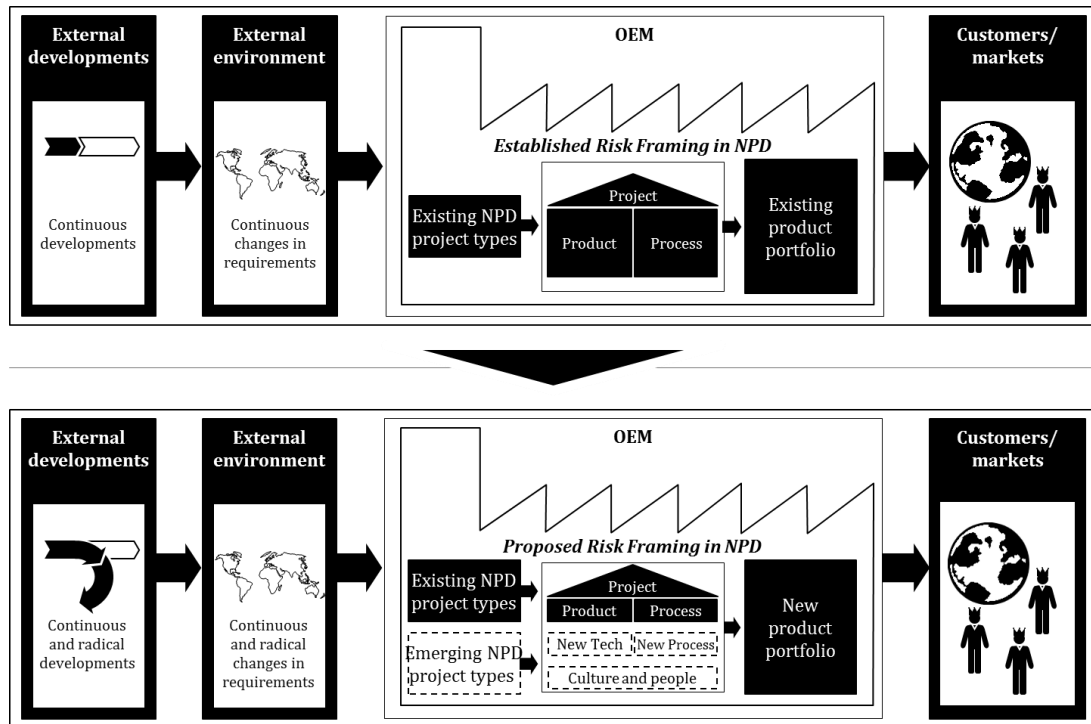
External developments

Continuous developments

External environment

Continuous changes in requirements

OEM

Established Risk Framing in NPD

Existing NPD project types

Project

Product

Process

Existing product portfolio

Customers/ markets

External developments

Continuous and radical developments

External environment

Continuous and radical changes in requirements

OEM

Proposed Risk Framing in NPD

Existing NPD project types

Emerging NPD project types

Project

Product

Process

New Tech

New Process

Culture and people

New product portfolio

Customers/ markets